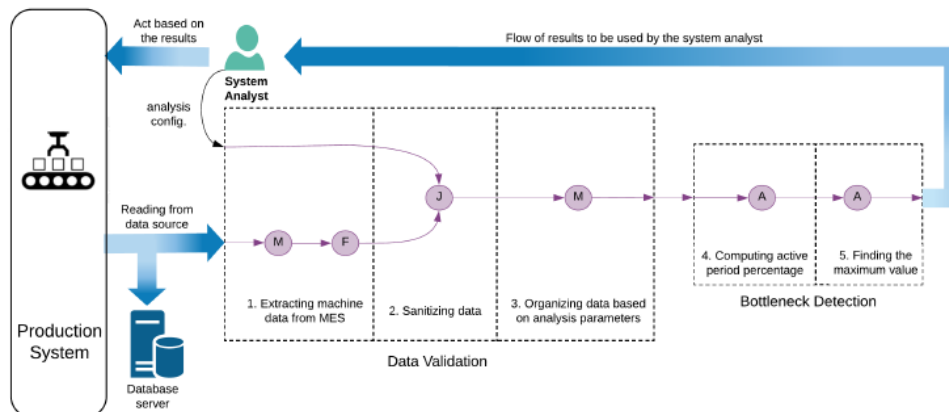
Act based on the results

System Analyst

Flow of results to be used by the system analyst

analysis config.

Reading from data source

M

F

J

M

A

A

1. Extracting machine data from MES

2. Sanitizing data

3. Organizing data based on analysis parameters

4. Computing active period percentage

5. Finding the maximum value

Bottleneck Detection

Data Validation

Production System

Database server